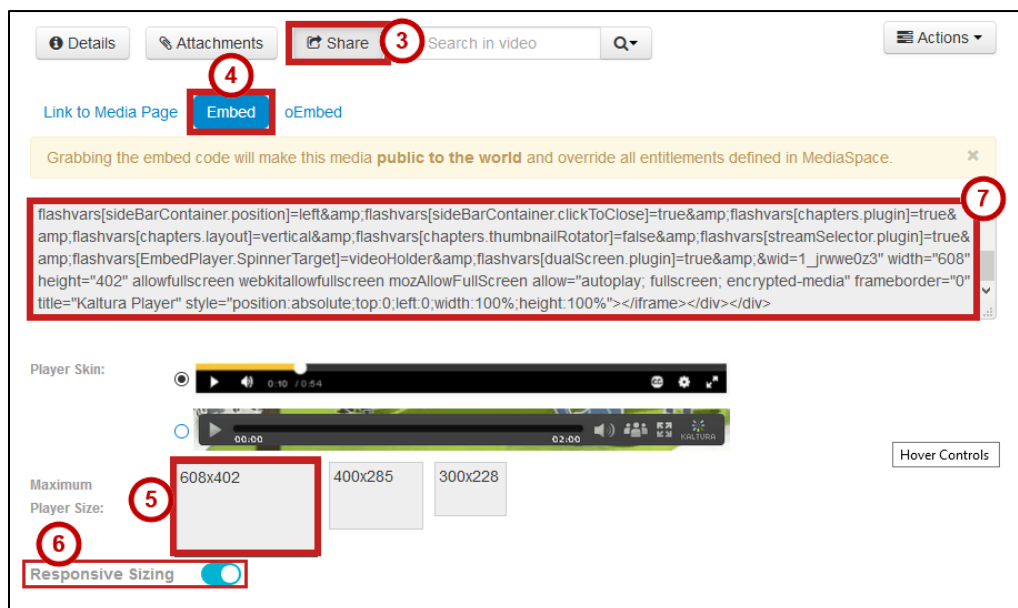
Details Attachments Share 3 Search in video Actions

4

Link to Media Page Embed oEmbed

Grabbing the embed code will make this media **public to the world** and override all entitlements defined in MediaSpace. ×

7

flashvars[sideBarContainer.position]=left&amp;flashvars[sideBarContainer.clickToClose]=true&amp;flashvars[chapters.plugin]=true&amp;flashvars[chapters.layout]=vertical&amp;flashvars[chapters.thumbnailRotator]=false&amp;flashvars[streamSelector.plugin]=true&amp;flashvars[EmbedPlayer.SpinnerTarget]=videoHolder&amp;flashvars[dualScreen.plugin]=true&amp;&wid=1_jrwwe0z3" width="608" height="402" allowfullscreen webkitallowfullscreen mozAllowFullScreen allow="autoplay; fullscreen; encrypted-media" frameborder="0" title="Kaltura Player" style="position:absolute;top:0;left:0;width:100%;height:100%"></iframe></div></div>

Player Skin:

0:10 / 0:54

00:00 02:00 KALTURA

Hover Controls

Maximum Player Size:

5

608x402 400x285 300x228

6

Responsive Sizing